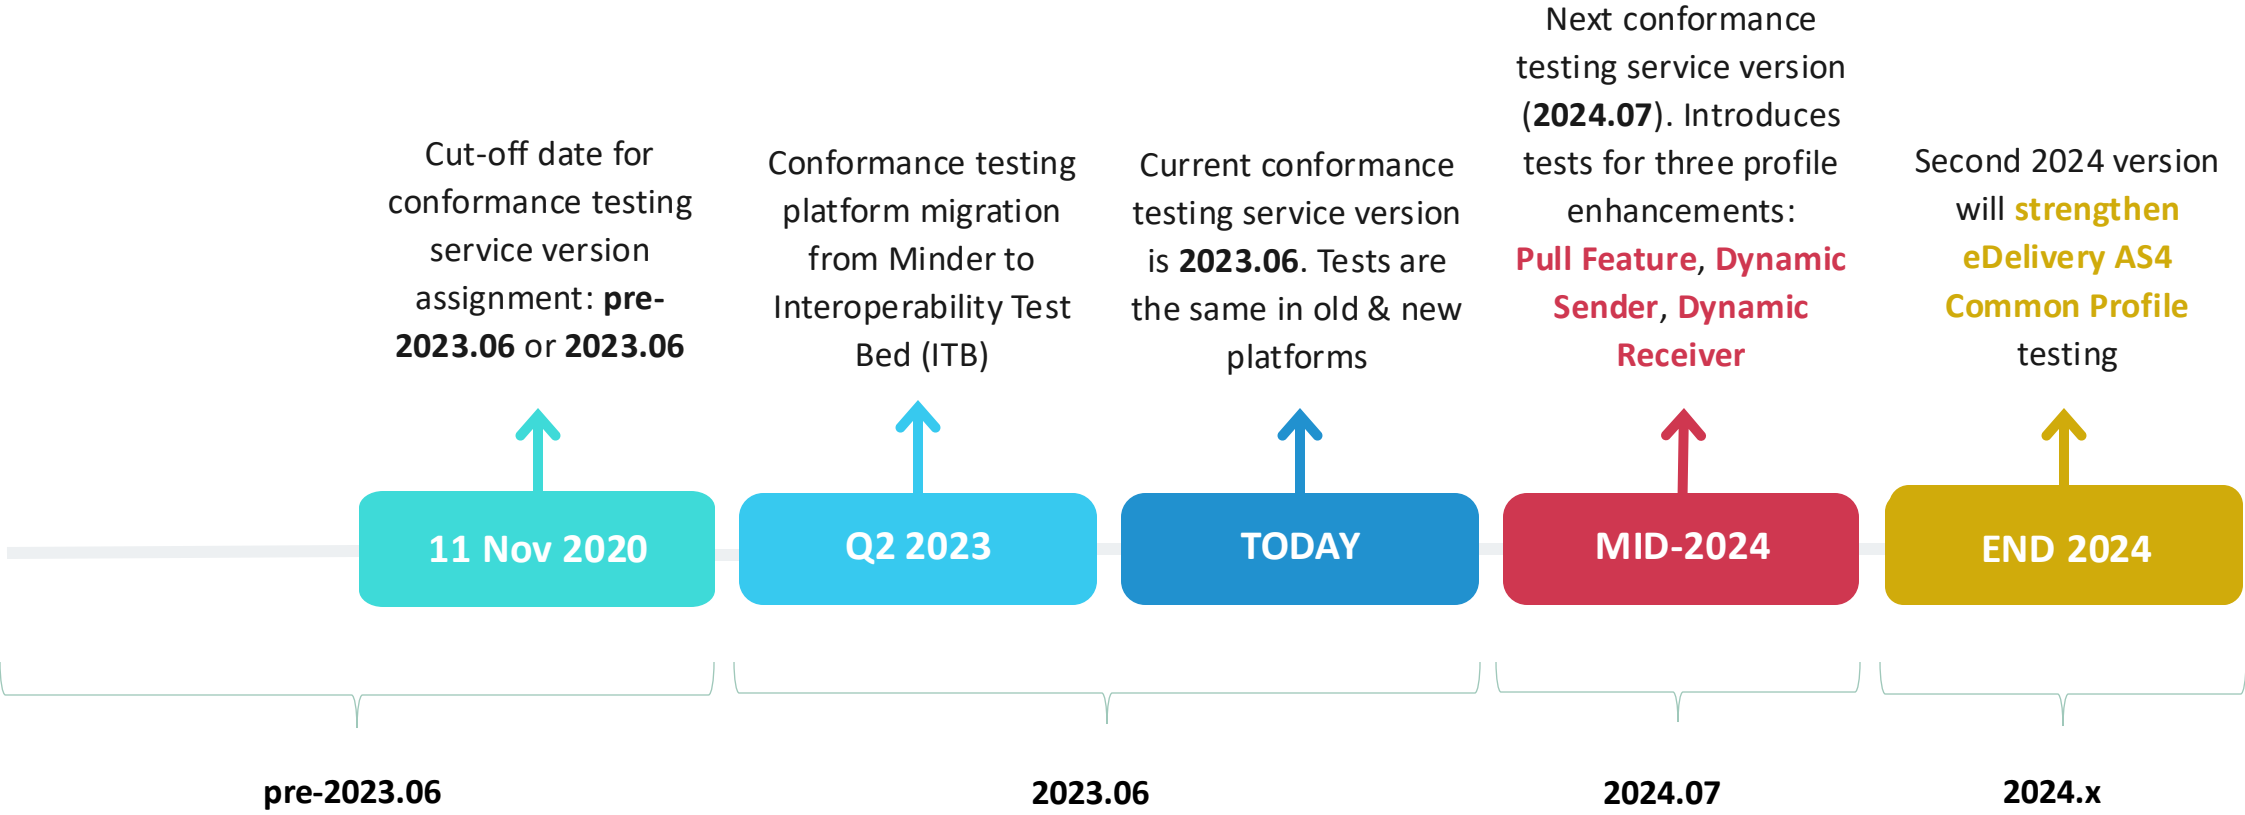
Cut-off date for conformance testing service version assignment: pre-2023.06 or 2023.06

Conformance testing platform migration from Minder to Interoperability Test Bed (ITB)

Current conformance testing service version is 2023.06. Tests are the same in old & new platforms

Next conformance testing service version (2024.07). Introduces tests for three profile enhancements: Pull Feature, Dynamic Sender, Dynamic Receiver

Second 2024 version will strengthen eDelivery AS4 Common Profile testing

11 Nov 2020

Q2 2023

TODAY

MID-2024

END 2024

pre-2023.06

2023.06

2024.07

2024.x